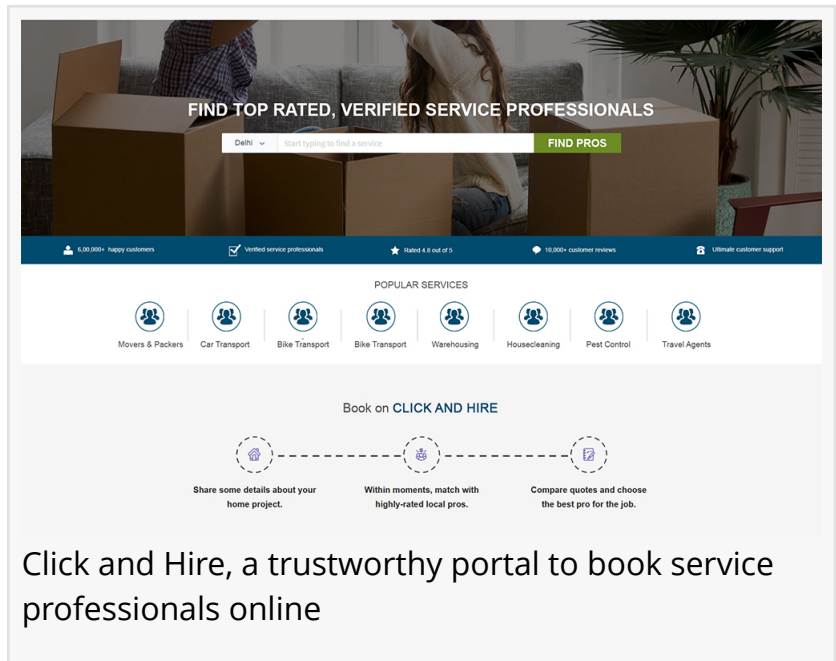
FIND TOP RATED, VERIFIED SERVICE PROFESSIONALS

Delhi

Start typing to find a service

FIND PROS

6,00,000+ happy customers

Verified service professionals

Rated 4.8 out of 5

10,000+ customer reviews

Ultimate customer support

POPULAR SERVICES

Movers & Packers

Car Transport

Bike Transport

Bike Transport

Warehousing

Housecleaning

Pest Control

Travel Agents

Book on CLICK AND HIRE

Share some details about your home project.

Within moments, match with highly-rated local pros.

Compare quotes and choose the best pro for the job.

Click and Hire, a trustworthy portal to book service professionals online